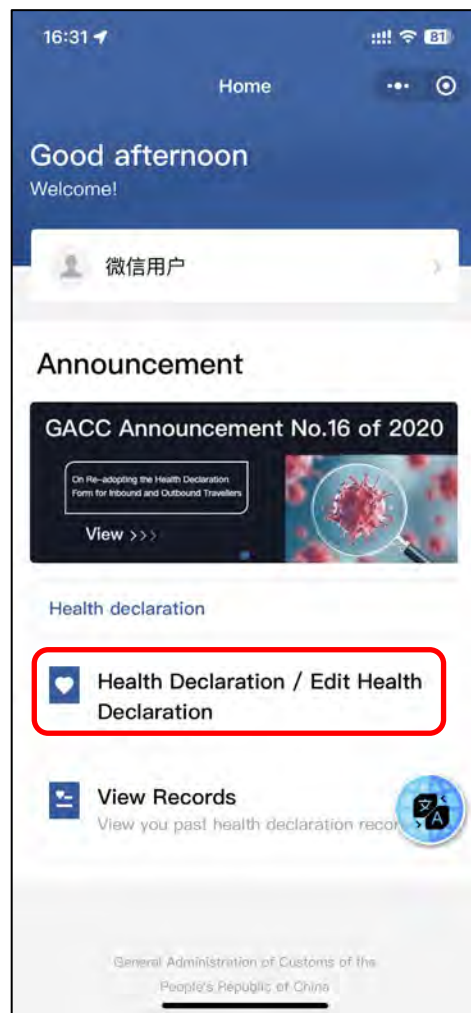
16:31 81

Home

Good afternoon
Welcome!

微信用户

Announcement

GACC Announcement No.16 of 2020

On Re-adopting the Health Declaration Form for Inbound and Outbound Travellers

View >>>

Health declaration

Health Declaration / Edit Health Declaration

View Records
View you past health declaration recor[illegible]

General Administration of Customs of the People's Republic of China